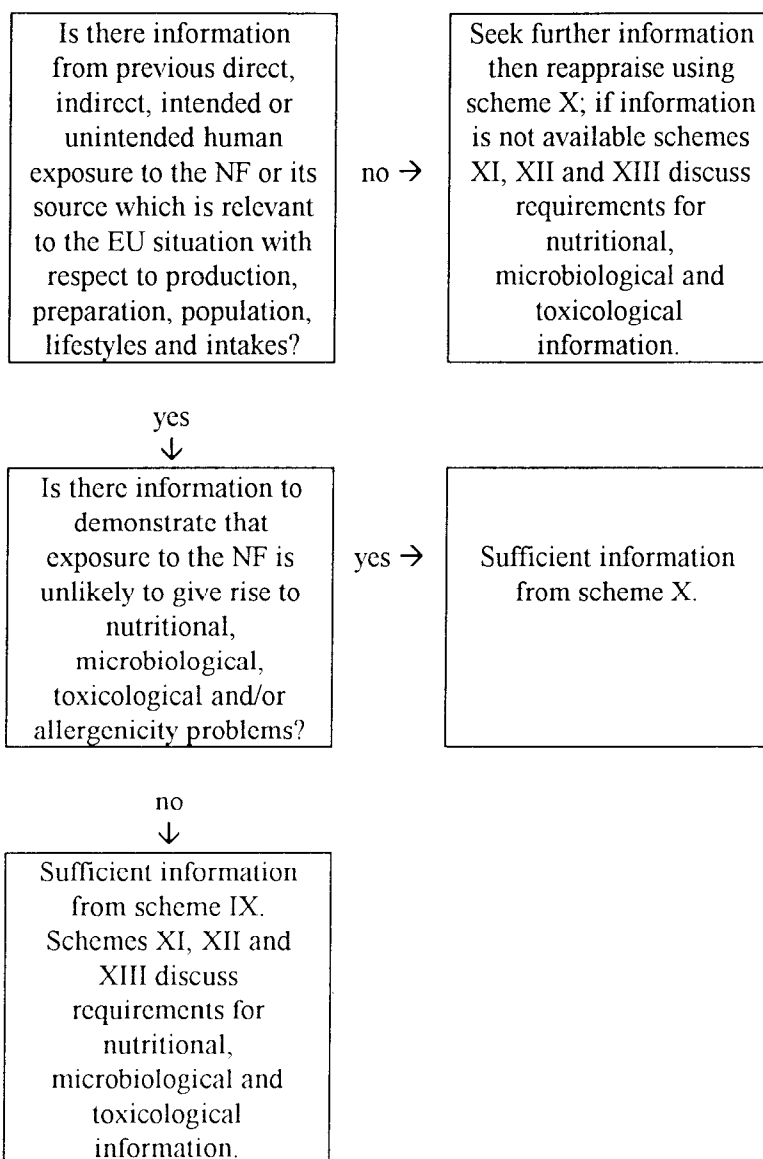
Is there information from previous direct, indirect, intended or unintended human exposure to the NF or its source which is relevant to the EU situation with respect to production, preparation, population, lifestyles and intakes?

no →

Seek further information then reappraise using scheme X; if information is not available schemes XI, XII and XIII discuss requirements for nutritional, microbiological and toxicological information.

yes
↓

Is there information to demonstrate that exposure to the NF is unlikely to give rise to nutritional, microbiological, toxicological and/or allergenicity problems?

yes →

Sufficient information from scheme X.

no
↓

Sufficient information from scheme IX. Schemes XI, XII and XIII discuss requirements for nutritional, microbiological and toxicological information.